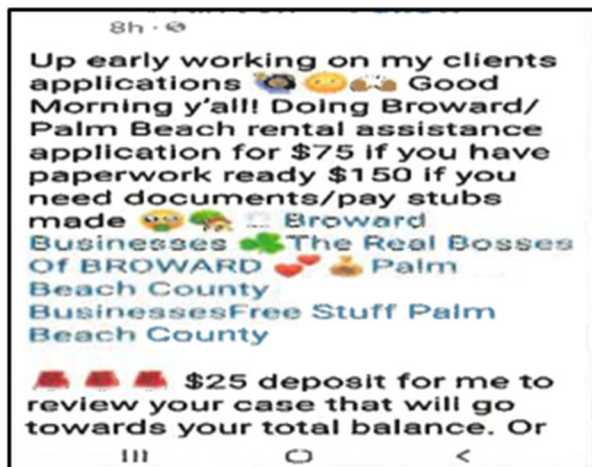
8h · 

Up early working on my clients applications Good Morning y'all! Doing Broward/ Palm Beach rental assistance application for $75 if you have paperwork ready $150 if you need documents/pay stubs made Broward Businesses The Real Bosses Of BROWARD Palm Beach County BusinessesFree Stuff Palm Beach County

$25 deposit for me to review your case that will go towards your total balance. Or